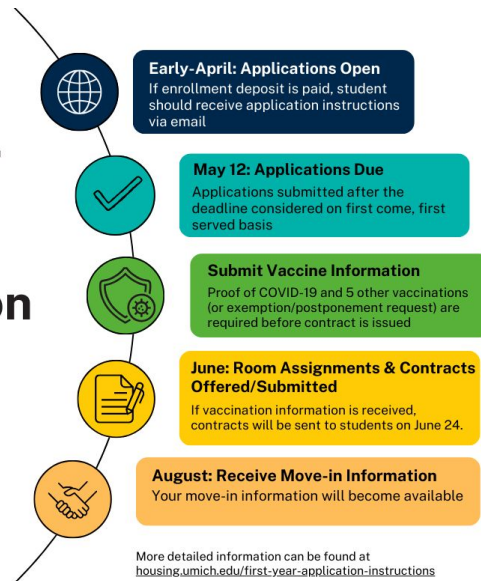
on

Early-April: Applications Open
If enrollment deposit is paid, student should receive application instructions via email

May 12: Applications Due
Applications submitted after the deadline considered on first come, first served basis

Submit Vaccine Information
Proof of COVID-19 and 5 other vaccinations (or exemption/postponement request) are required before contract is issued

June: Room Assignments & Contracts Offered/Submitted
If vaccination information is received, contracts will be sent to students on June 24.

August: Receive Move-in Information
Your move-in information will become available

More detailed information can be found at housing.umich.edu/first-year-application-instructions